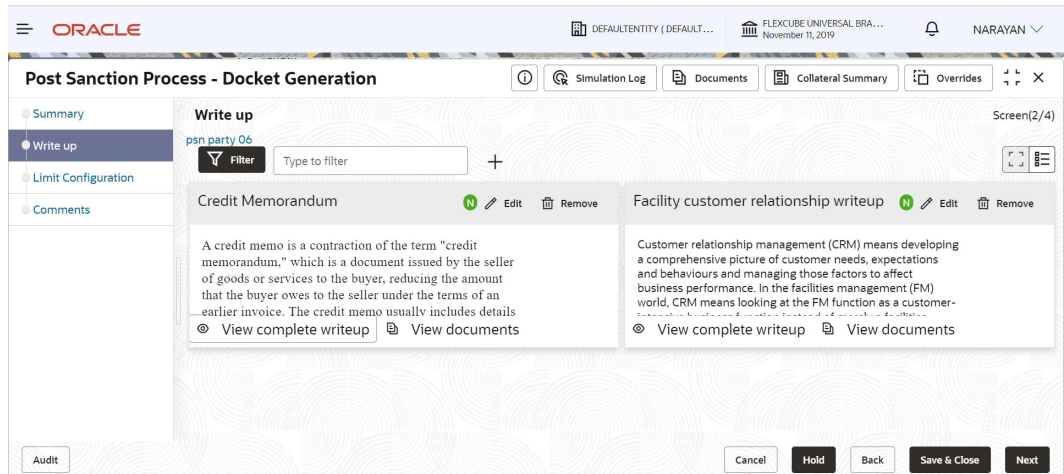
ORACLE

DEFAULTENTITY ( DEFAULT...

FLEXCUBE UNIVERSAL BRA...
November 11, 2019

NARAYAN

Post Sanction Process - Docket Generation

Simulation Log

Documents

Collateral Summary

Overrides

Summary

Write up

Limit Configuration

Comments

Write up

Screen(2/4)

psn party 06

Filter

Type to filter

Credit Memorandum

N Edit Remove

A credit memo is a contraction of the term "credit memorandum," which is a document issued by the seller of goods or services to the buyer, reducing the amount that the buyer owes to the seller under the terms of an earlier invoice. The credit memo usually includes details

View complete writeup View documents

Facility customer relationship writeup

N Edit Remove

Customer relationship management (CRM) means developing a comprehensive picture of customer needs, expectations and behaviours and managing those factors to affect business performance. In the facilities management (FM) world, CRM means looking at the FM function as a customer-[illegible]

View complete writeup View documents

Audit

Cancel

Hold

Back

Save & Close

Next